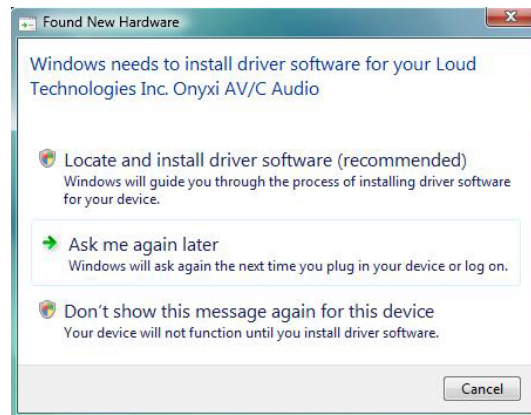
Found New Hardware

Windows needs to install driver software for your Loud Technologies Inc. Onyxi AV/C Audio

Locate and install driver software (recommended)
Windows will guide you through the process of installing driver software for your device.

Ask me again later
Windows will ask again the next time you plug in your device or log on.

Don't show this message again for this device
Your device will not function until you install driver software.

Cancel